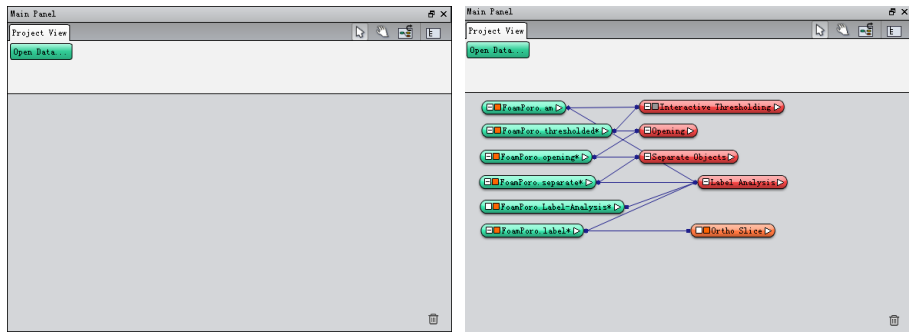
Main Panel

Project View

Open Data...

Main Panel

Project View

Open Data...

FoamPoro.am

FoamPoro.thresholded*

FoamPoro.opening*

FoamPoro.separate*

FoamPoro.Label-Analysis*

FoamPoro.label*

Interactive Thresholding

Opening

Separate Objects

Label Analysis

Ortho Slice